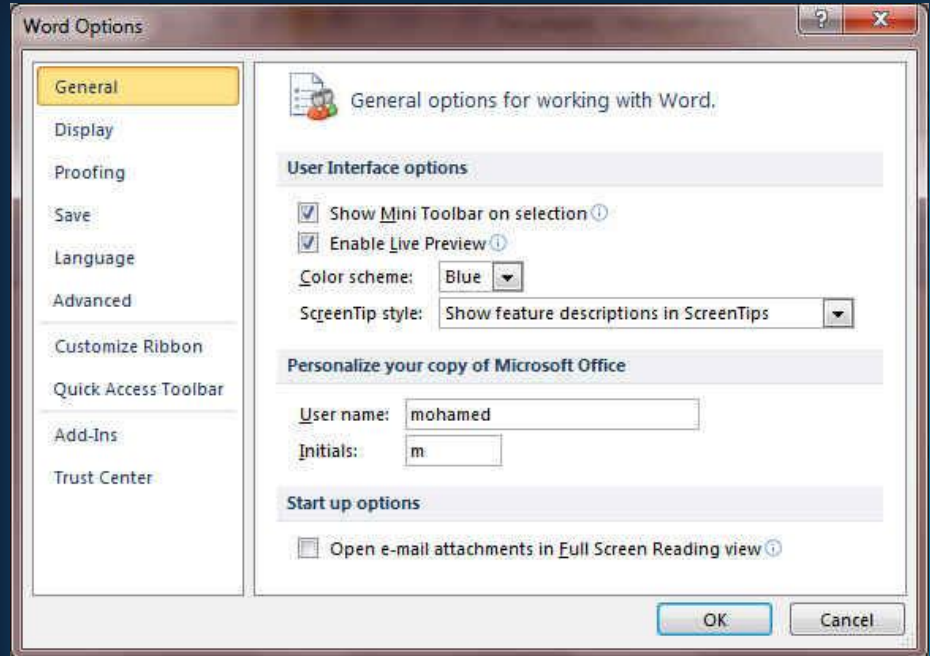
Word Options

?

x

General

Display

Proofing

Save

Language

Advanced

Customize Ribbon

Quick Access Toolbar

Add-Ins

Trust Center

General options for working with Word.

User Interface options

Show Mini Toolbar on selection

Enable Live Preview

Color scheme: Blue

ScreenTip style: Show feature descriptions in ScreenTips

Personalize your copy of Microsoft Office

User name: mohamed

Initials: m

Start up options

Open e-mail attachments in Full Screen Reading view

OK

Cancel